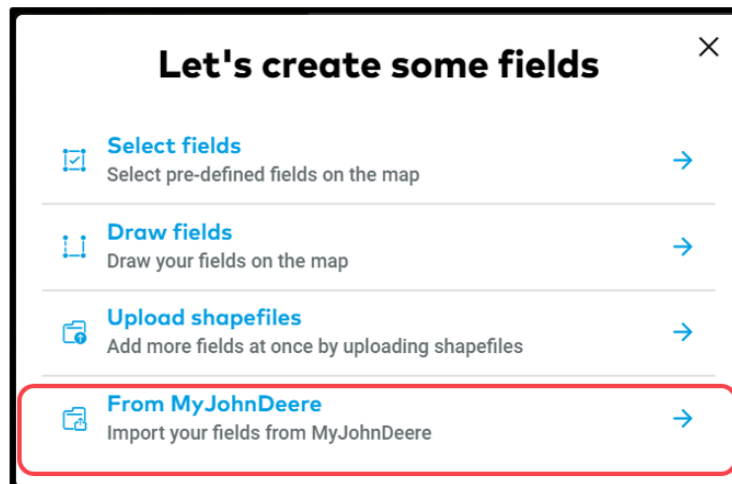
Let's create some fields

Select fields
Select pre-defined fields on the map

Draw fields
Draw your fields on the map

Upload shapefiles
Add more fields at once by uploading shapefiles

From MyJohnDeere
Import your fields from MyJohnDeere